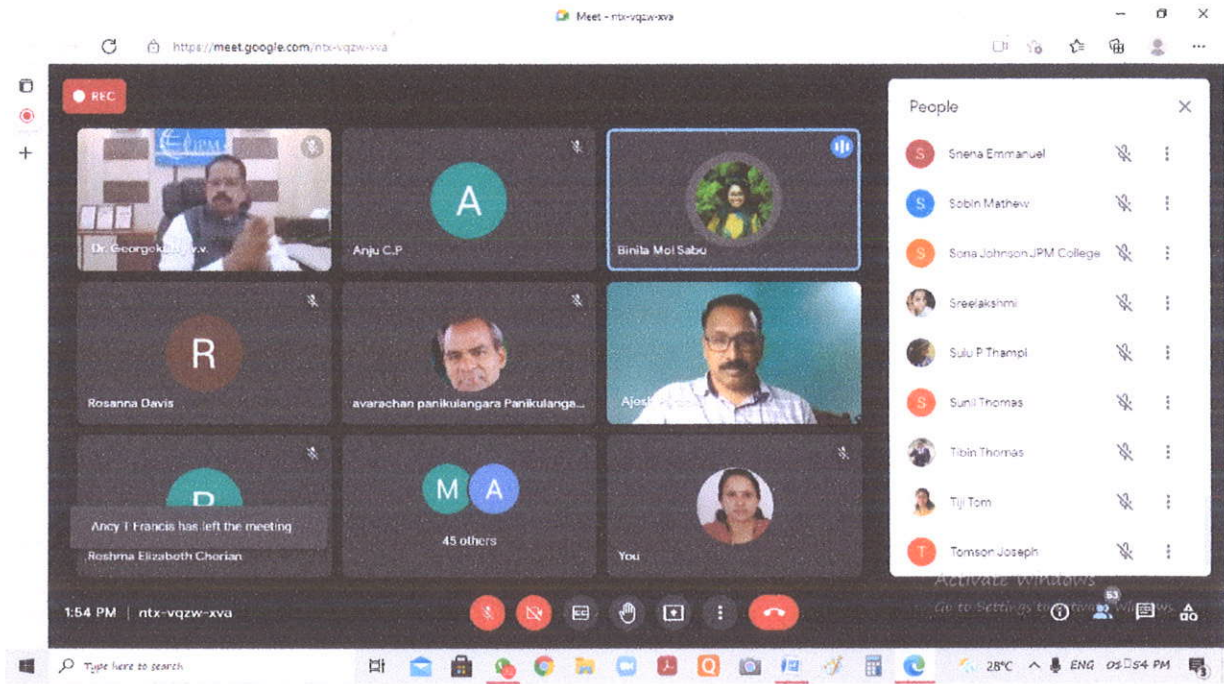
Meet - ntx-vqzw-xva

https://meet.google.com/ntx-vqzw-xva

REC

Dr. Georgek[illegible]v.v.

A

Anju C.P

Binila Mol Sabu

R

Rosanna Davis

avarachan panikulangara Panikulanga...

Ajes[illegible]

Ancy T Francis has left the meeting

Reshma Elizabeth Cherian

M A

45 others

You

People

S Sneha Emmanuel

S Sobin Mathew

S Sona Johnson JPM College

Sreelakshmi

Sulu P Thampi

S Sunil Thomas

Tibin Thomas

Tiji Tom

T Tomson Joseph

Activate Windows
Go to Settings to activate Windows.

1:54 PM | ntx-vqzw-xva

53

Type here to search

28°C ENG 01:54 PM